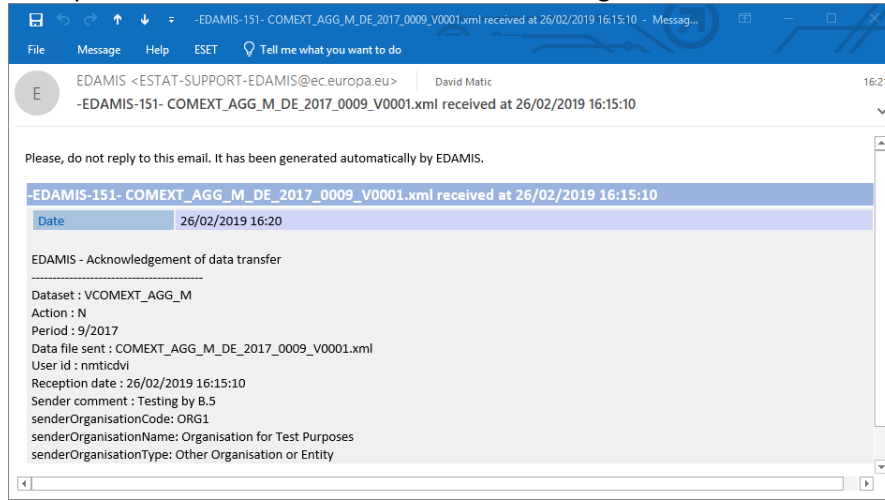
-EDAMIS-151- COMEXT_AGG_M_DE_2017_0009_V0001.xml received at 26/02/2019 16:15:10 - Messag...

File Message Help ESET Tell me what you want to do

E

EDAMIS <ESTAT-SUPPORT-EDAMIS@ec.europa.eu> David Matic

16:2

-EDAMIS-151- COMEXT_AGG_M_DE_2017_0009_V0001.xml received at 26/02/2019 16:15:10

Please, do not reply to this email. It has been generated automatically by EDAMIS.

-EDAMIS-151- COMEXT_AGG_M_DE_2017_0009_V0001.xml received at 26/02/2019 16:15:10

| Date | 26/02/2019 16:20 |
|---|---|

EDAMIS - Acknowledgement of data transfer
------------------------------------------
Dataset : VCOMEXT_AGG_M
Action : N
Period : 9/2017
Data file sent : COMEXT_AGG_M_DE_2017_0009_V0001.xml
User id : nmticdvi
Reception date : 26/02/2019 16:15:10
Sender comment : Testing by B.5
senderOrganisationCode: ORG1
senderOrganisationName: Organisation for Test Purposes
senderOrganisationType: Other Organisation or Entity